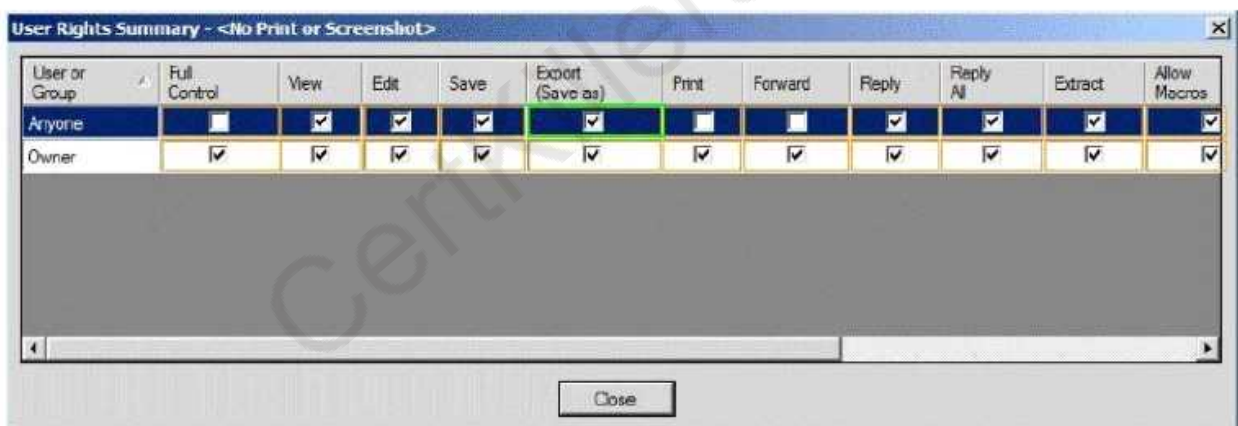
User Rights Summary - <No Print or Screenshot>

| User or Group | Full Control | View | Edit | Save | Export (Save as) | Print | Forward | Reply | Reply All | Extract | Allow Macros |
|---|---|---|---|---|---|---|---|---|---|---|---|
| Anyone | ☐ | ☑ | ☑ | ☑ | ☑ | ☐ | ☐ | ☑ | ☑ | ☑ | ☑ |
| Owner | ☑ | ☑ | ☑ | ☑ | ☑ | ☑ | ☑ | ☑ | ☑ | ☑ | ☑ |

Close

CertKiller